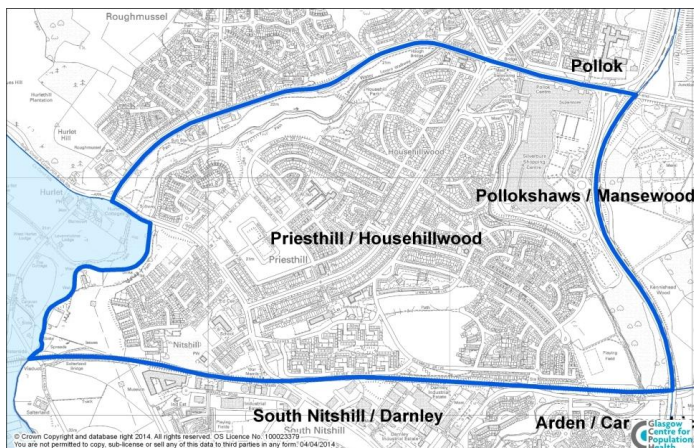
Roughmussel

Pollok

Hurlet Hill

Househillwood

Pollokshaws / Mansewood

Priesthill / Househillwood

Priesthill

Hurlet

Nitshill

South Nitshill

South Nitshill / Darnley

Arden / Car

© Crown Copyright and database right 2014. All rights reserved. OS Licence No. 100023379
You are not permitted to copy, sub-license or sell any of this data to third parties in any form. 04/04/2014

Glasgow Centre for Population Health